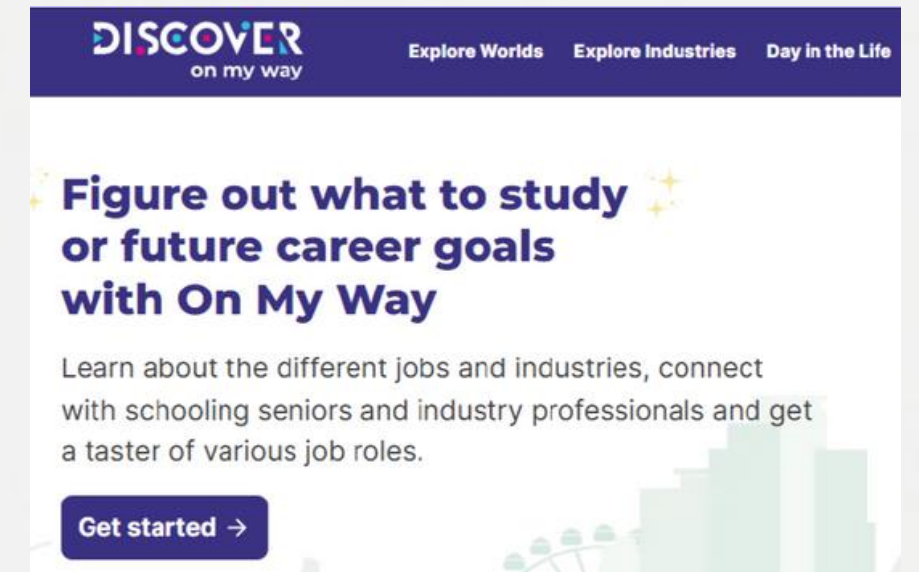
DISCOVER
on my way

Explore Worlds Explore Industries Day in the Life

Figure out what to study or future career goals with On My Way

Learn about the different jobs and industries, connect with schooling seniors and industry professionals and get a taster of various job roles.

Get started →